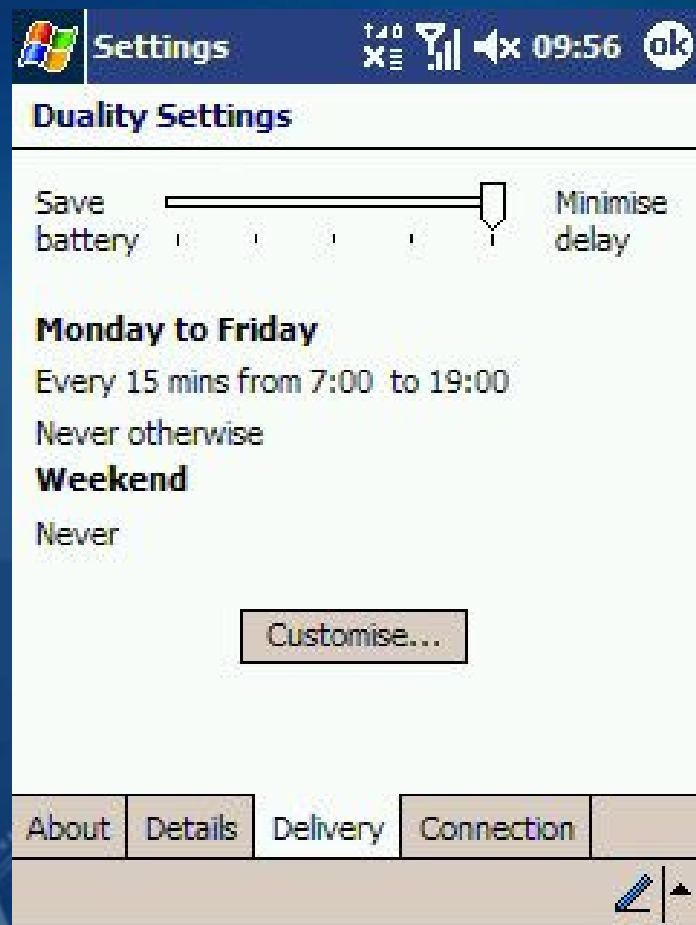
Settings 09:56 ok

Duality Settings

Save battery

Minimise delay

Monday to Friday

Every 15 mins from 7:00 to 19:00

Never otherwise

Weekend

Never

Customise...

About | Details | Delivery | Connection